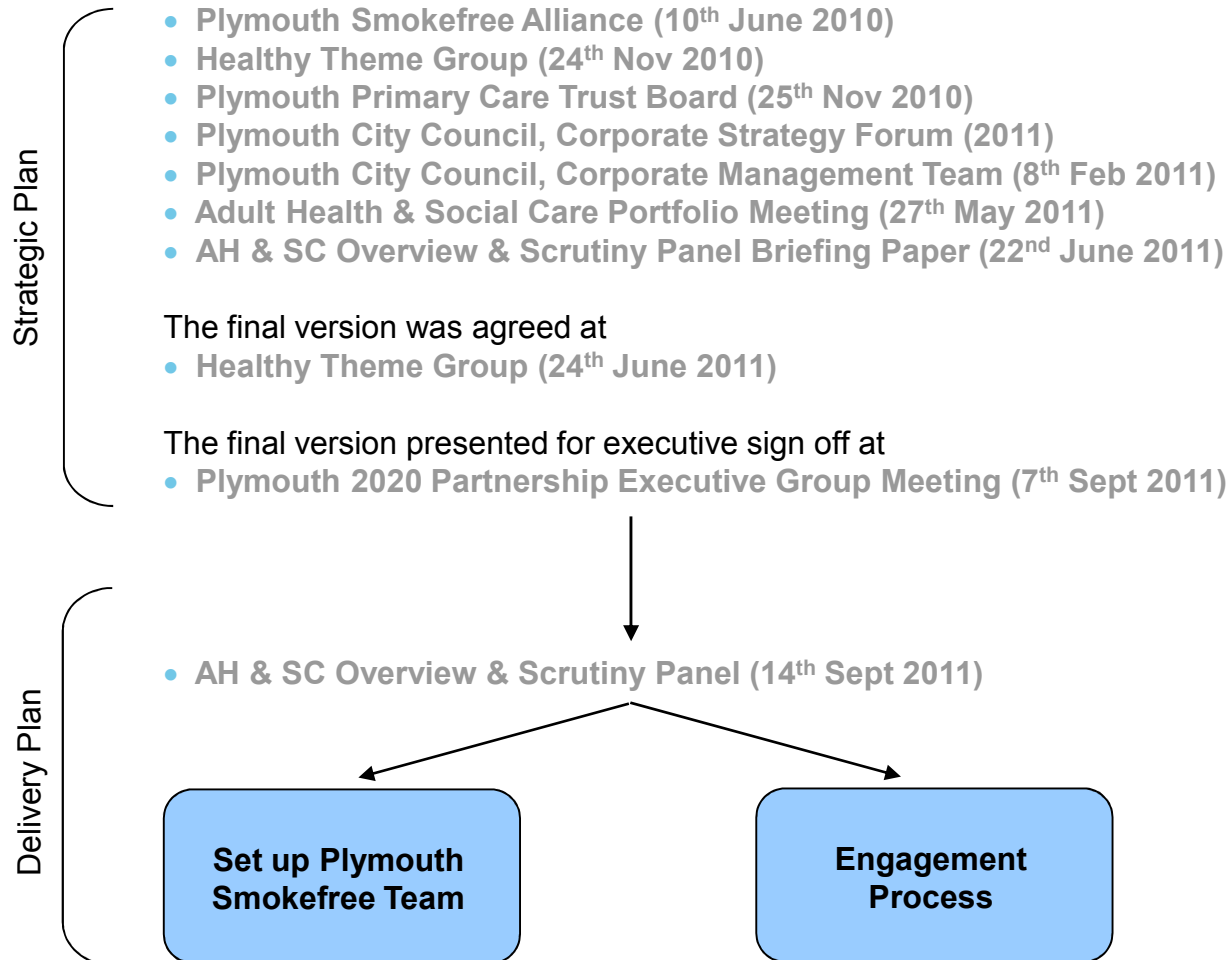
Strategic Plan

- Plymouth Smokefree Alliance (10$^{th}$ June 2010)
- Healthy Theme Group (24$^{th}$ Nov 2010)
- Plymouth Primary Care Trust Board (25$^{th}$ Nov 2010)
- Plymouth City Council, Corporate Strategy Forum (2011)
- Plymouth City Council, Corporate Management Team (8$^{th}$ Feb 2011)
- Adult Health & Social Care Portfolio Meeting (27$^{th}$ May 2011)
- AH & SC Overview & Scrutiny Panel Briefing Paper (22$^{nd}$ June 2011)

The final version was agreed at
- Healthy Theme Group (24$^{th}$ June 2011)

The final version presented for executive sign off at
- Plymouth 2020 Partnership Executive Group Meeting (7$^{th}$ Sept 2011)

Delivery Plan

- AH & SC Overview & Scrutiny Panel (14$^{th}$ Sept 2011)

Set up Plymouth Smokefree Team

Engagement Process